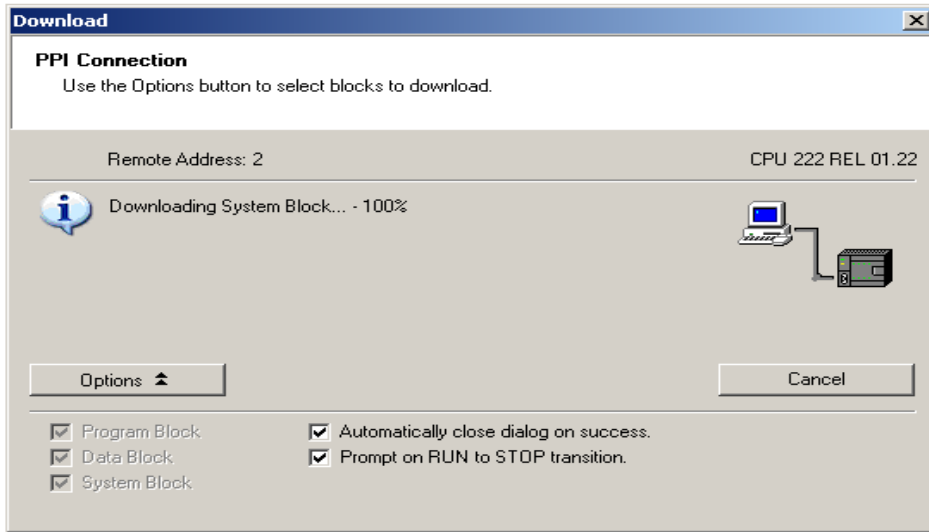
Download

PPI Connection
Use the Options button to select blocks to download.

Remote Address: 2

CPU 222 REL 01.22

Downloading System Block... - 100%

Options

Cancel

Program Block
Data Block
System Block

Automatically close dialog on success.
Prompt on RUN to STOP transition.